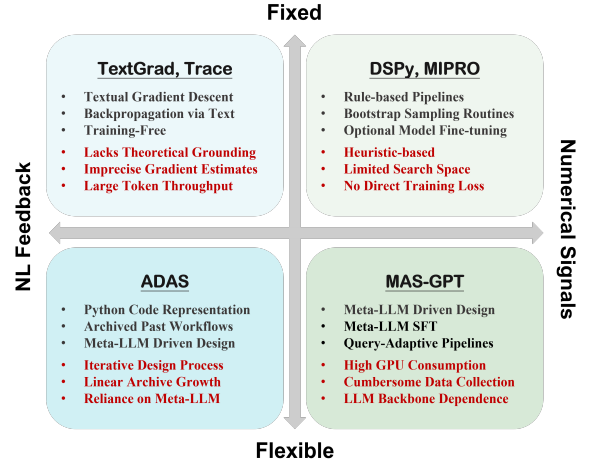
Fixed

NL Feedback

Numerical Signals

TextGrad, Trace

- Textual Gradient Descent
- Backpropagation via Text
- Training-Free
- Lacks Theoretical Grounding
- Imprecise Gradient Estimates
- Large Token Throughput

DSPy, MIPRO

- Rule-based Pipelines
- Bootstrap Sampling Routines
- Optional Model Fine-tuning
- Heuristic-based
- Limited Search Space
- No Direct Training Loss

ADAS

- Python Code Representation
- Archived Past Workflows
- Meta-LLM Driven Design
- Iterative Design Process
- Linear Archive Growth
- Reliance on Meta-LLM

MAS-GPT

- Meta-LLM Driven Design
- Meta-LLM SFT
- Query-Adaptive Pipelines
- High GPU Consumption
- Cumbersome Data Collection
- LLM Backbone Dependence

Flexible